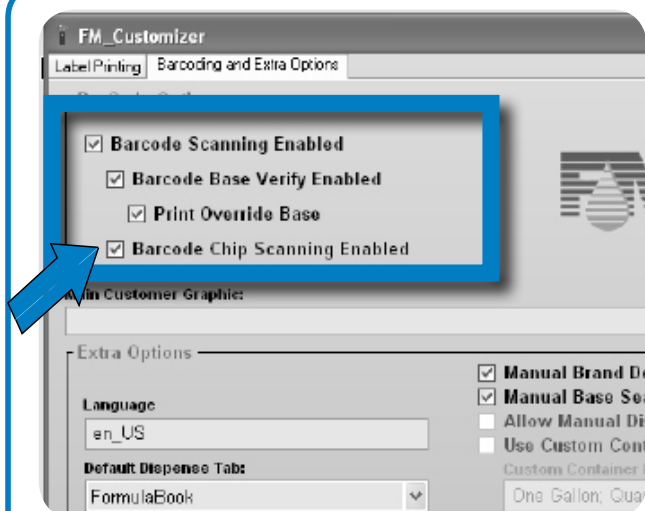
FM_Customizer

Label Printing | Barcoding and Extra Options

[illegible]

☑ Barcode Scanning Enabled

☑ Barcode Base Verify Enabled

☑ Print Override Base

☑ Barcode Chip Scanning Enabled

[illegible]in Customer Graphic:

Extra Options

Language

en_US

Default Dispense Tab:

FormulaBook

☑ Manual Brand De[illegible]

☑ Manual Base Sea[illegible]

☐ Allow Manual Di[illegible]

☐ Use Custom Con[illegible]

Custom Container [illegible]

One Gallon; Qua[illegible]